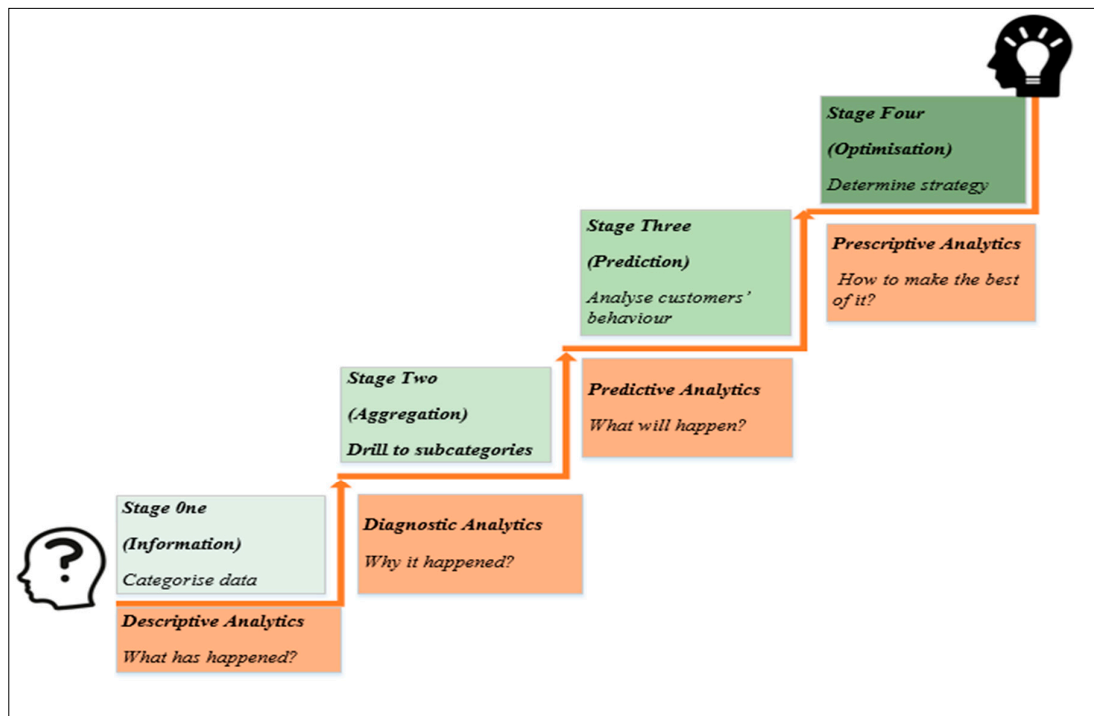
Stage Four

(Optimisation)

Determine strategy

Prescriptive Analytics

How to make the best of it?

Stage Three

(Prediction)

Analyse customers' behaviour

Predictive Analytics

What will happen?

Stage Two

(Aggregation)

Drill to subcategories

Diagnostic Analytics

Why it happened?

Stage 0ne

(Information)

Categorise data

Descriptive Analytics

What has happened?